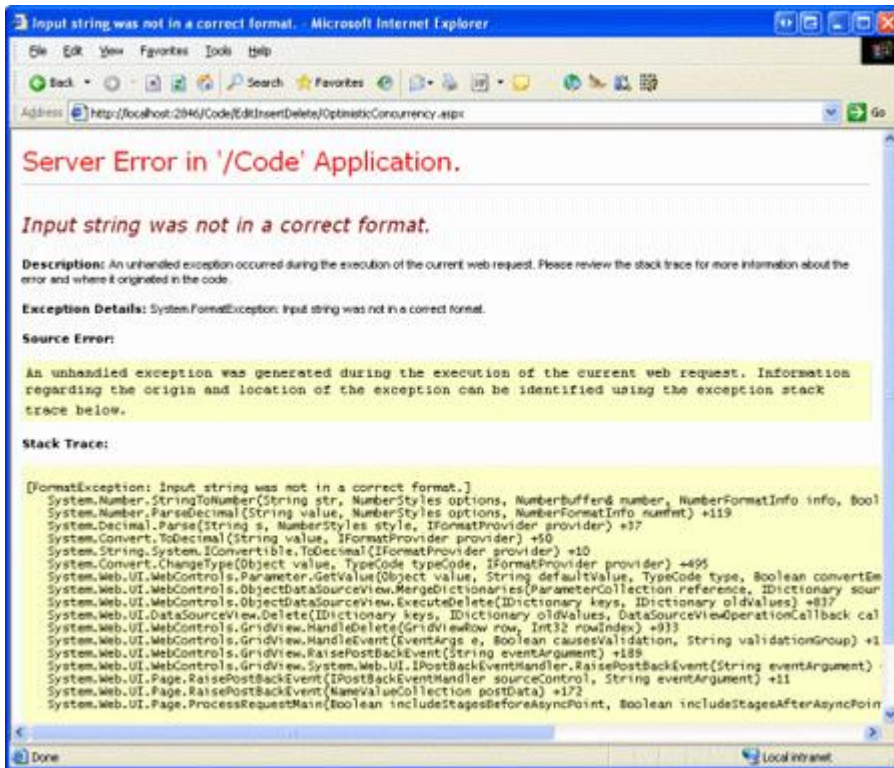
Input string was not in a correct format. - Microsoft Internet Explorer

File Edit View Favorites Tools Help

Back Search Favorites

Address http://localhost:2846/Code/EditInsertDelete/OptimisticConcurrency.aspx Go

Server Error in '/Code' Application.

Input string was not in a correct format.

Description: An unhandled exception occurred during the execution of the current web request. Please review the stack trace for more information about the error and where it originated in the code.

Exception Details: System.FormatException: Input string was not in a correct format.

Source Error:

An unhandled exception was generated during the execution of the current web request. Information regarding the origin and location of the exception can be identified using the exception stack trace below.

Stack Trace:

[FormatException: Input string was not in a correct format.]
System.Number.StringToNumber(String str, NumberStyles options, NumberBuffer& number, NumberFormatInfo info, Bool
System.Number.ParseDecimal(String value, NumberStyles options, NumberFormatInfo numfmt) +119
System.Decimal.Parse(String s, NumberStyles style, IFormatProvider provider) +37
System.Convert.ToDecimal(String value, IFormatProvider provider) +50
System.String.System.IConvertible.ToDecimal(IFormatProvider provider) +10
System.Convert.ChangeType(Object value, TypeCode typeCode, IFormatProvider provider) +495
System.Web.UI.WebControls.Parameter.GetValue(Object value, String defaultValue, TypeCode type, Boolean convertEm
System.Web.UI.WebControls.ObjectDataSourceView.MergeDictionaries(ParameterCollection reference, IDictionary sour
System.Web.UI.WebControls.ObjectDataSourceView.ExecuteDelete(IDictionary keys, IDictionary oldValues) +837
System.Web.UI.DataSourceView.Delete(IDictionary keys, IDictionary oldValues, DataSourceViewOperationCallback cal
System.Web.UI.WebControls.GridView.HandleDelete(GridViewRow row, Int32 rowIndex) +933
System.Web.UI.WebControls.GridView.HandleEvent(EventArgs e, Boolean causesValidation, String validationGroup) +1
System.Web.UI.WebControls.GridView.RaisePostBackEvent(String eventArgument) +189
System.Web.UI.WebControls.GridView.System.Web.UI.IPostBackEventHandler.RaisePostBackEvent(String eventArgument)
System.Web.UI.Page.RaisePostBackEvent(IPostBackEventHandler sourceControl, String eventArgument) +11
System.Web.UI.Page.RaisePostBackEvent(NameValueCollection postData) +172
System.Web.UI.Page.ProcessRequestMain(Boolean includeStagesBeforeAsyncPoint, Boolean includeStagesAfterAsyncPoir

Done Local intranet